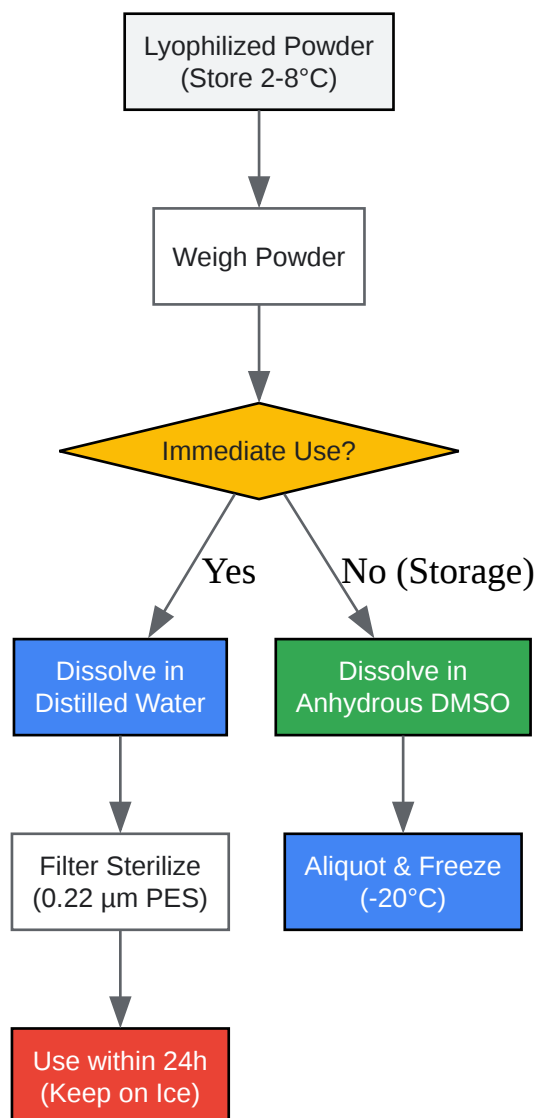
Lyophilized Powder
(Store 2-8°C)

Weigh Powder

Immediate Use?

Yes

No (Storage)

Dissolve in
Distilled Water

Dissolve in
Anhydrous DMSO

Filter Sterilize
(0.22 µm PES)

Aliquot & Freeze
(-20°C)

Use within 24h
(Keep on Ice)